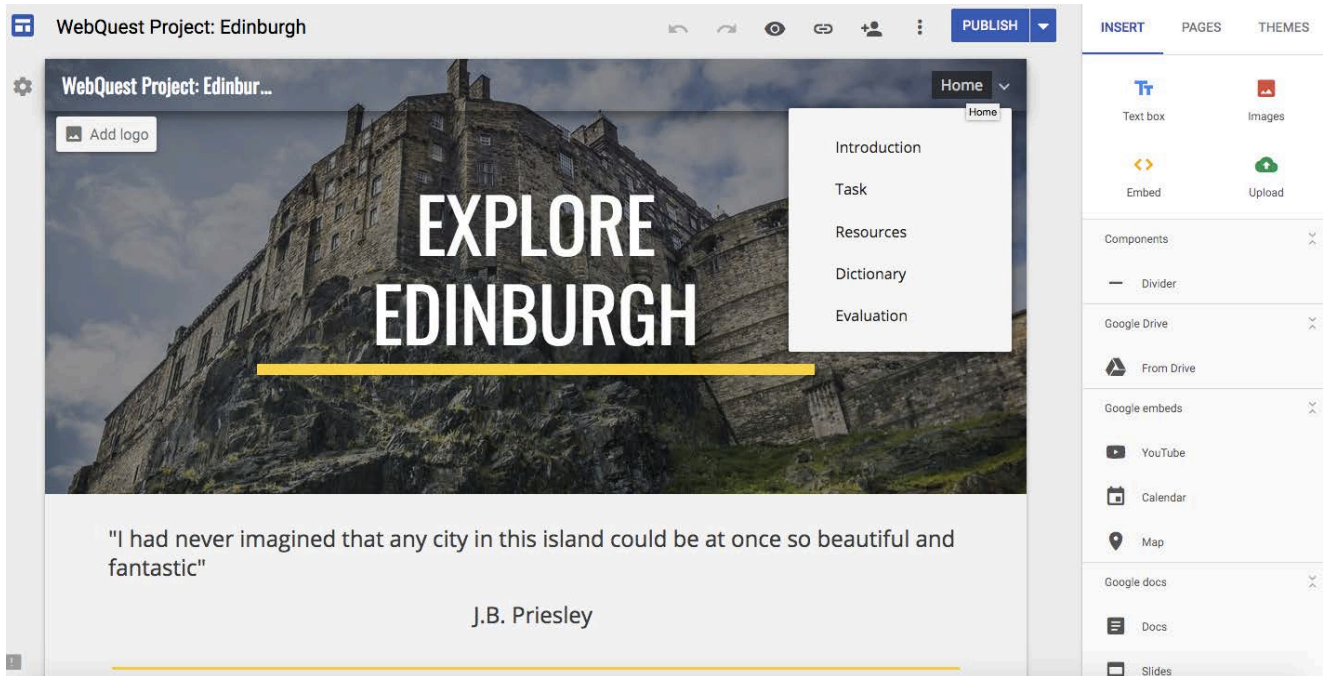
WebQuest Project: Edinburgh

PUBLISH

INSERT PAGES THEMES

WebQuest Project: Edinbur...

Home

Home

Add logo

Introduction

Task

Resources

Dictionary

Evaluation

EXPLORE EDINBURGH

"I had never imagined that any city in this island could be at once so beautiful and fantastic"

J.B. Priesley

Text box

Images

Embed

Upload

Components

Divider

Google Drive

From Drive

Google embeds

YouTube

Calendar

Map

Google docs

Docs

Slides